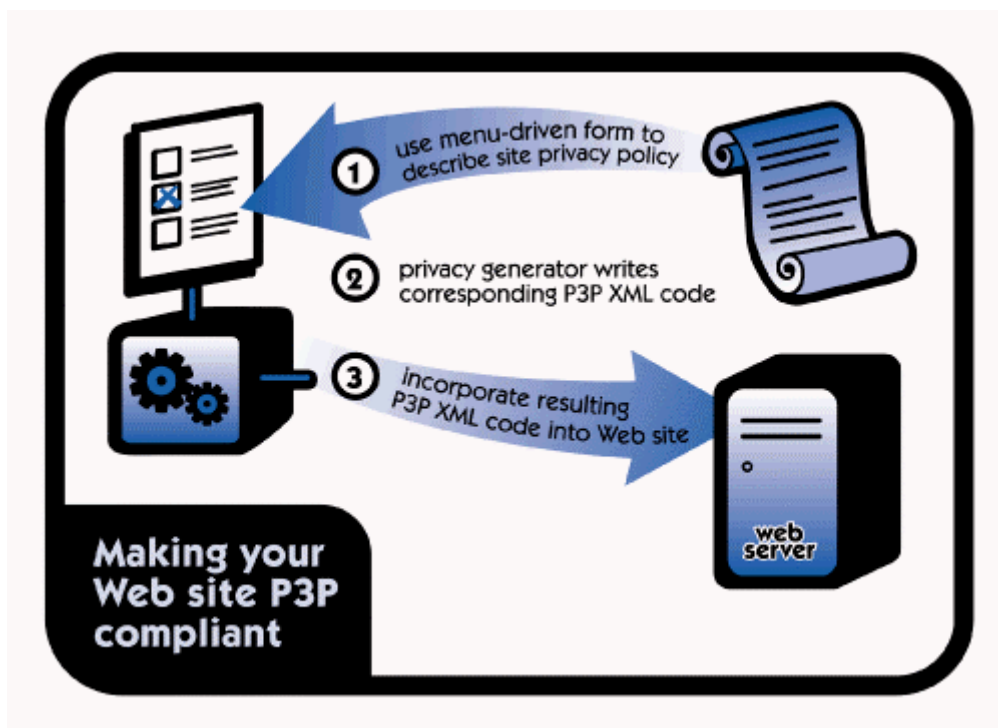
1 use menu-driven form to describe site privacy policy

2 privacy generator writes corresponding P3P XML code

3 incorporate resulting P3P XML code into Web site

web server

Making your Web site P3P compliant